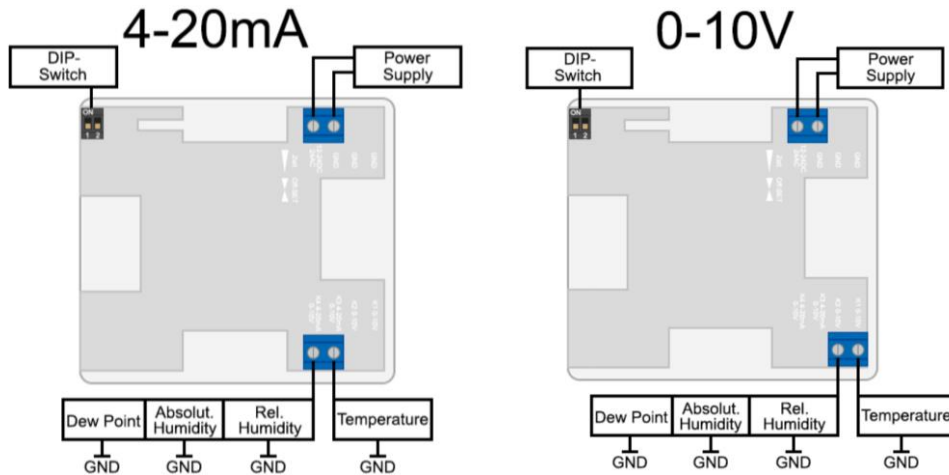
4-20mA

DIP-Switch

Power Supply

ON
1 2

Dew Point

Absolut. Humidity

Rel. Humidity

Temperature

GND GND GND GND

0-10V

DIP-Switch

Power Supply

ON
1 2

Dew Point

Absolut. Humidity

Rel. Humidity

Temperature

GND GND GND GND